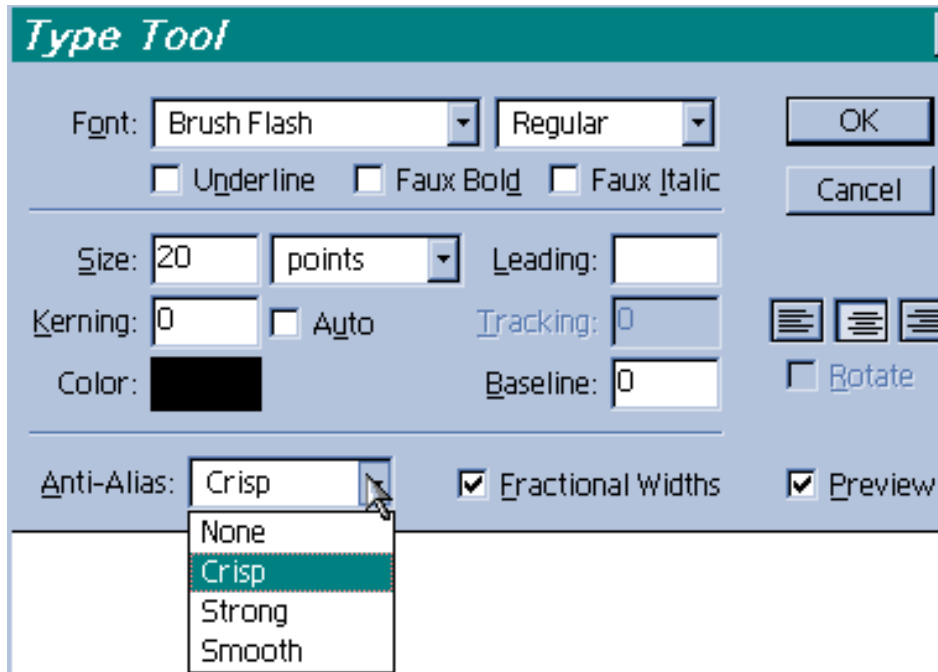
Type Tool

Font: Brush Flash Regular OK

Underline Faux Bold Faux Italic Cancel

Size: 20 points Leading:

Kerning: 0 Auto Tracking: 0

Color: Baseline: 0 Rotate

Anti-Alias: Crisp Fractional Widths Preview

None
Crisp
Strong
Smooth